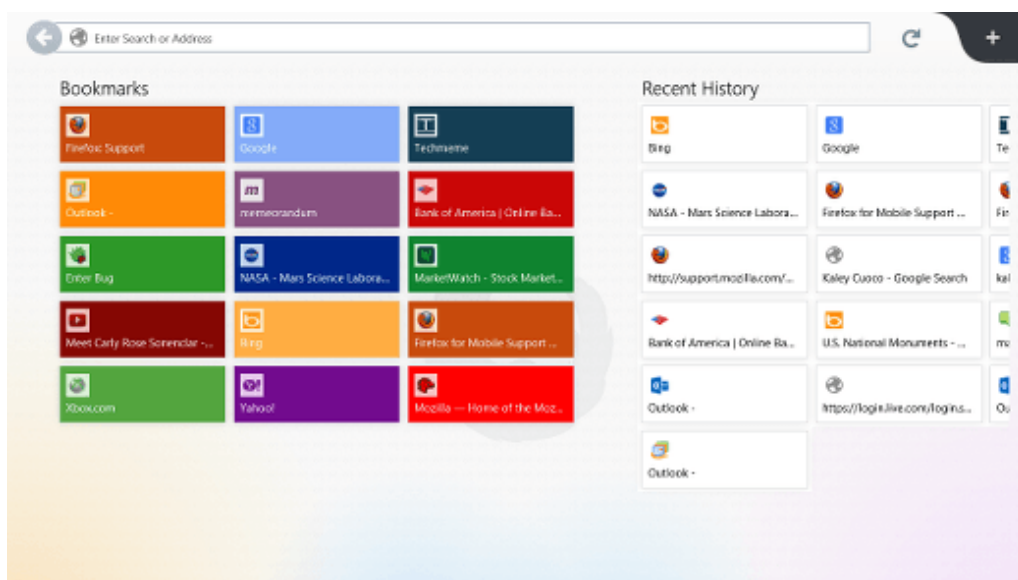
Enter Search or Address

+

Bookmarks

Firefox Support

Google

Techmeme

Outlook -

memeorandum

Bank of America | Online Ba...

Enter Bug

NASA - Mars Science Labora...

MarketWatch - Stock Market...

Meet Carly Rose Sonenclar -...

Bing

Firefox for Mobile Support ...

Xbox.com

Yahoo!

Mozilla — Home of the Moz...

Recent History

Bing

Google

Te

NASA - Mars Science Labora...

Firefox for Mobile Support ...

Fir

http://support.mozilla.com/...

Kaley Cuoco - Google Search

kal

Bank of America | Online Ba...

U.S. National Monuments - ...

m

Outlook -

https://login.live.com/login.s...

Ou

Outlook -